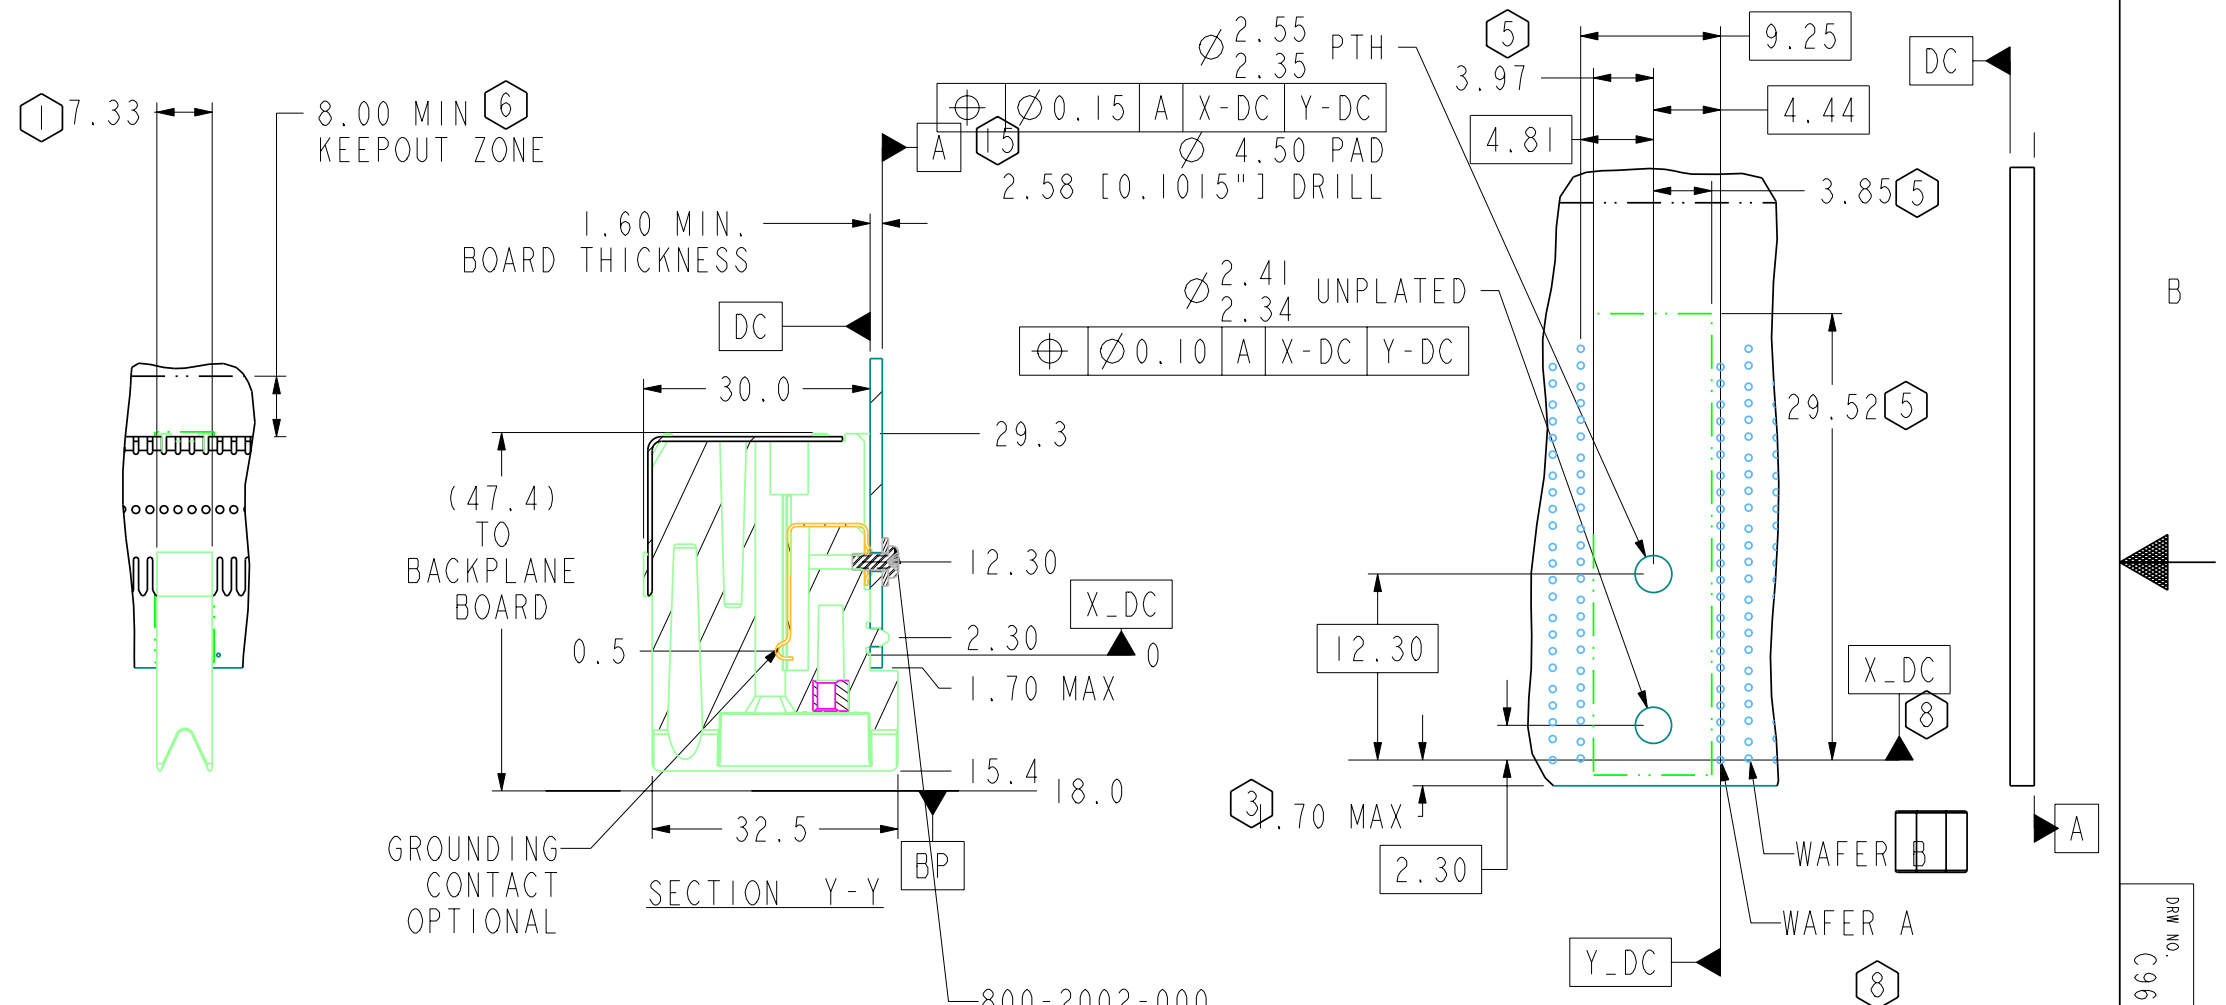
1 7.33

8.00 MIN 6
KEEPOUT ZONE

1.60 MIN.
BOARD THICKNESS

A 15

$\varnothing$ 2.55
2.35 PTH

| $\oplus$ | $\varnothing$0.15 | A | X-DC | Y-DC |
|---|---|---|---|---|

$\varnothing$ 4.50 PAD
2.58 [0.1015"] DRILL

$\varnothing$ 2.41
2.34 UNPLATED

| $\oplus$ | $\varnothing$0.10 | A | X-DC | Y-DC |
|---|---|---|---|---|

DC

30.0

29.3

(47.4)
TO
BACKPLANE
BOARD

12.30

X_DC

2.30

0

0.5

1.70 MAX

15.4

18.0

32.5

BP

GROUNDING
CONTACT
OPTIONAL

SECTION Y-Y

800-2002-000

5
9.25
3.97
4.44
4.81
3.85 5
DC
29.52 5
B
12.30
X_DC
8
3 1.70 MAX
2.30
WAFER B
WAFER A
A
Y_DC
8

DRW NO.
C96